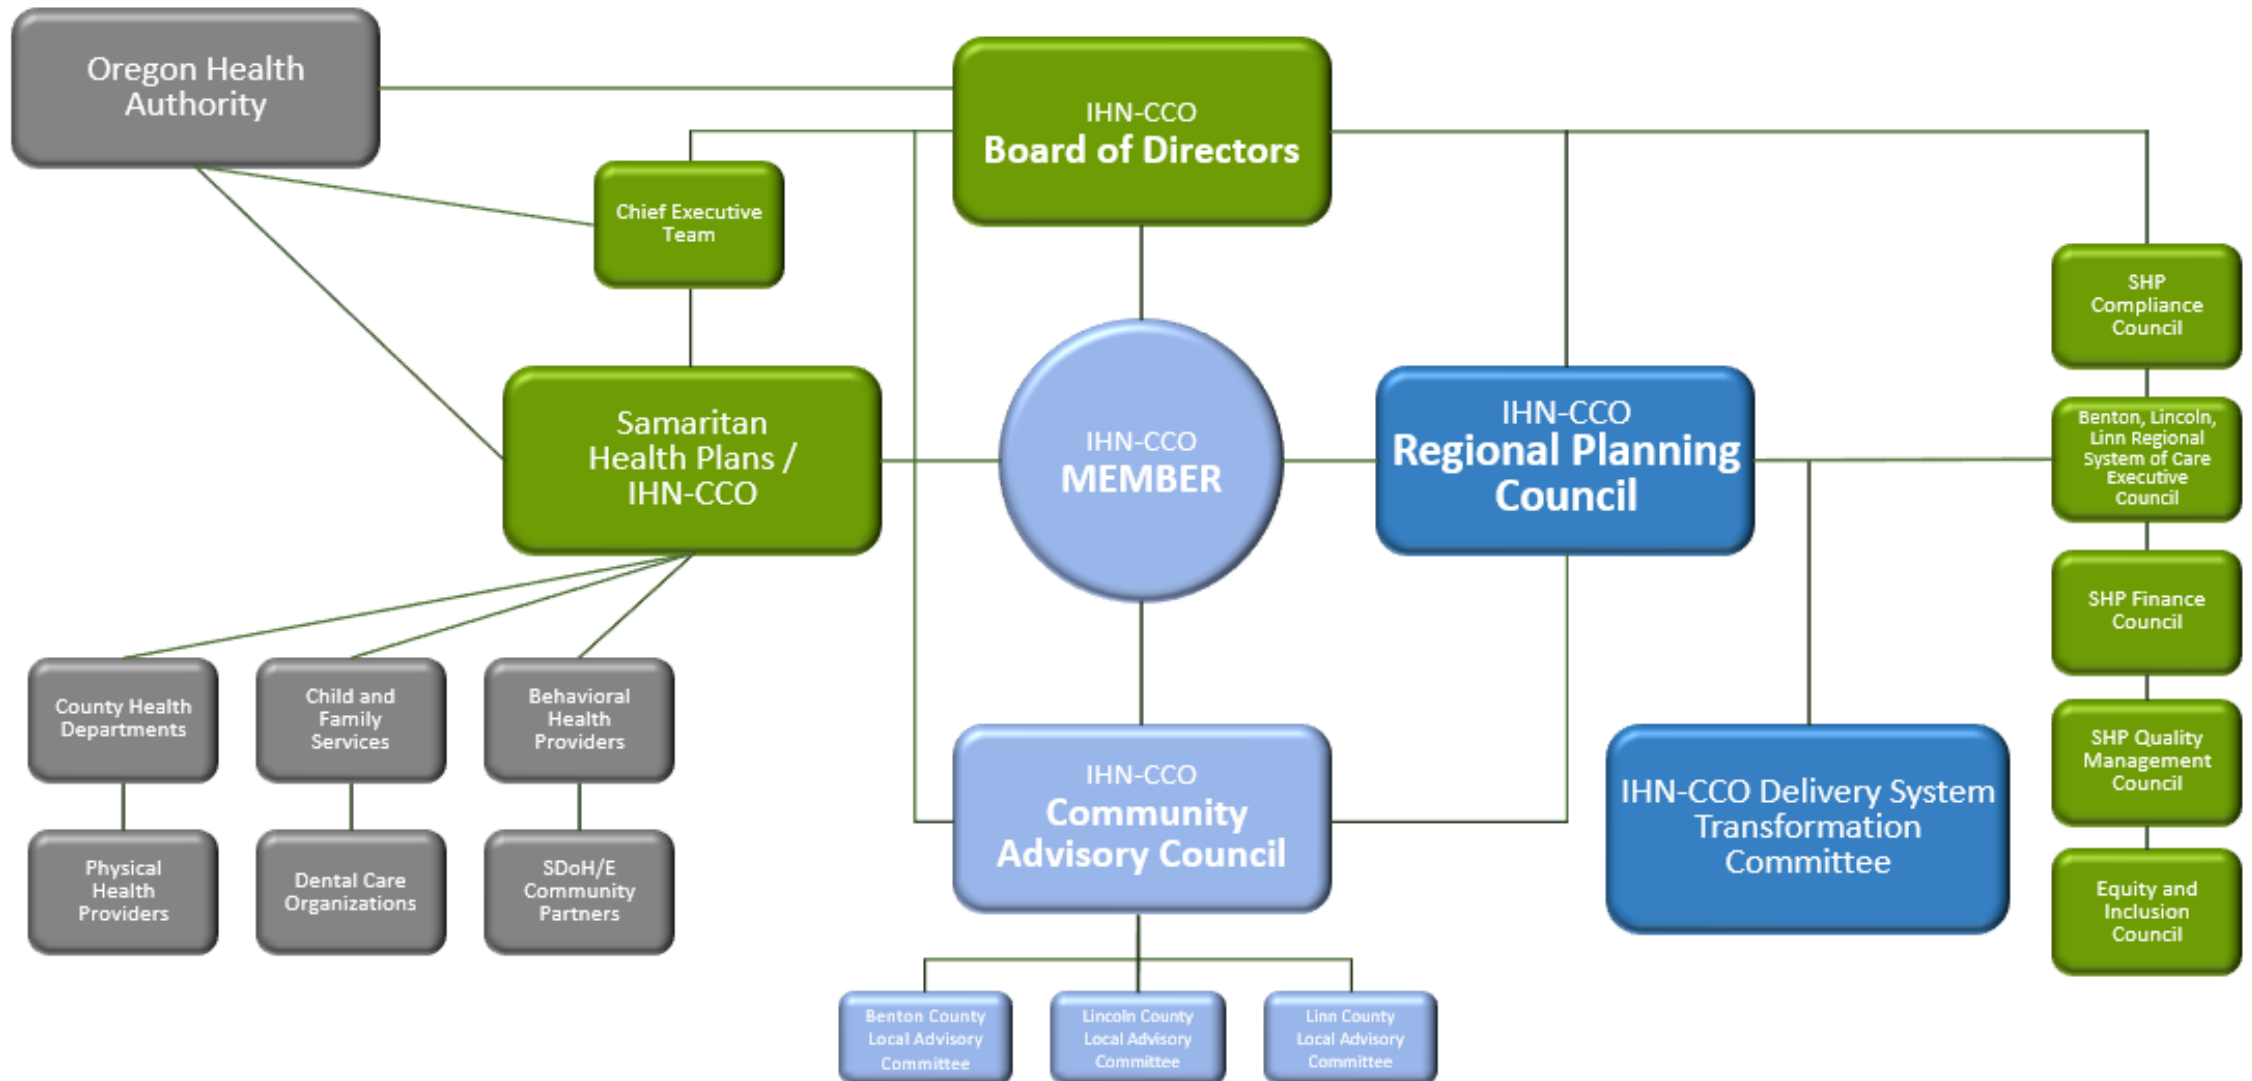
Oregon Health Authority

IHN-CCO
Board of Directors

Chief Executive Team

SHP Compliance Council

Samaritan Health Plans / IHN-CCO

IHN-CCO
MEMBER

IHN-CCO
Regional Planning Council

Benton, Lincoln, Linn Regional System of Care Executive Council

SHP Finance Council

County Health Departments

Child and Family Services

Behavioral Health Providers

SHP Quality Management Council

IHN-CCO
Community Advisory Council

IHN-CCO Delivery System Transformation Committee

Physical Health Providers

Dental Care Organizations

SDoH/E Community Partners

Equity and Inclusion Council

Benton County Local Advisory Committee

Lincoln County Local Advisory Committee

Linn County Local Advisory Committee